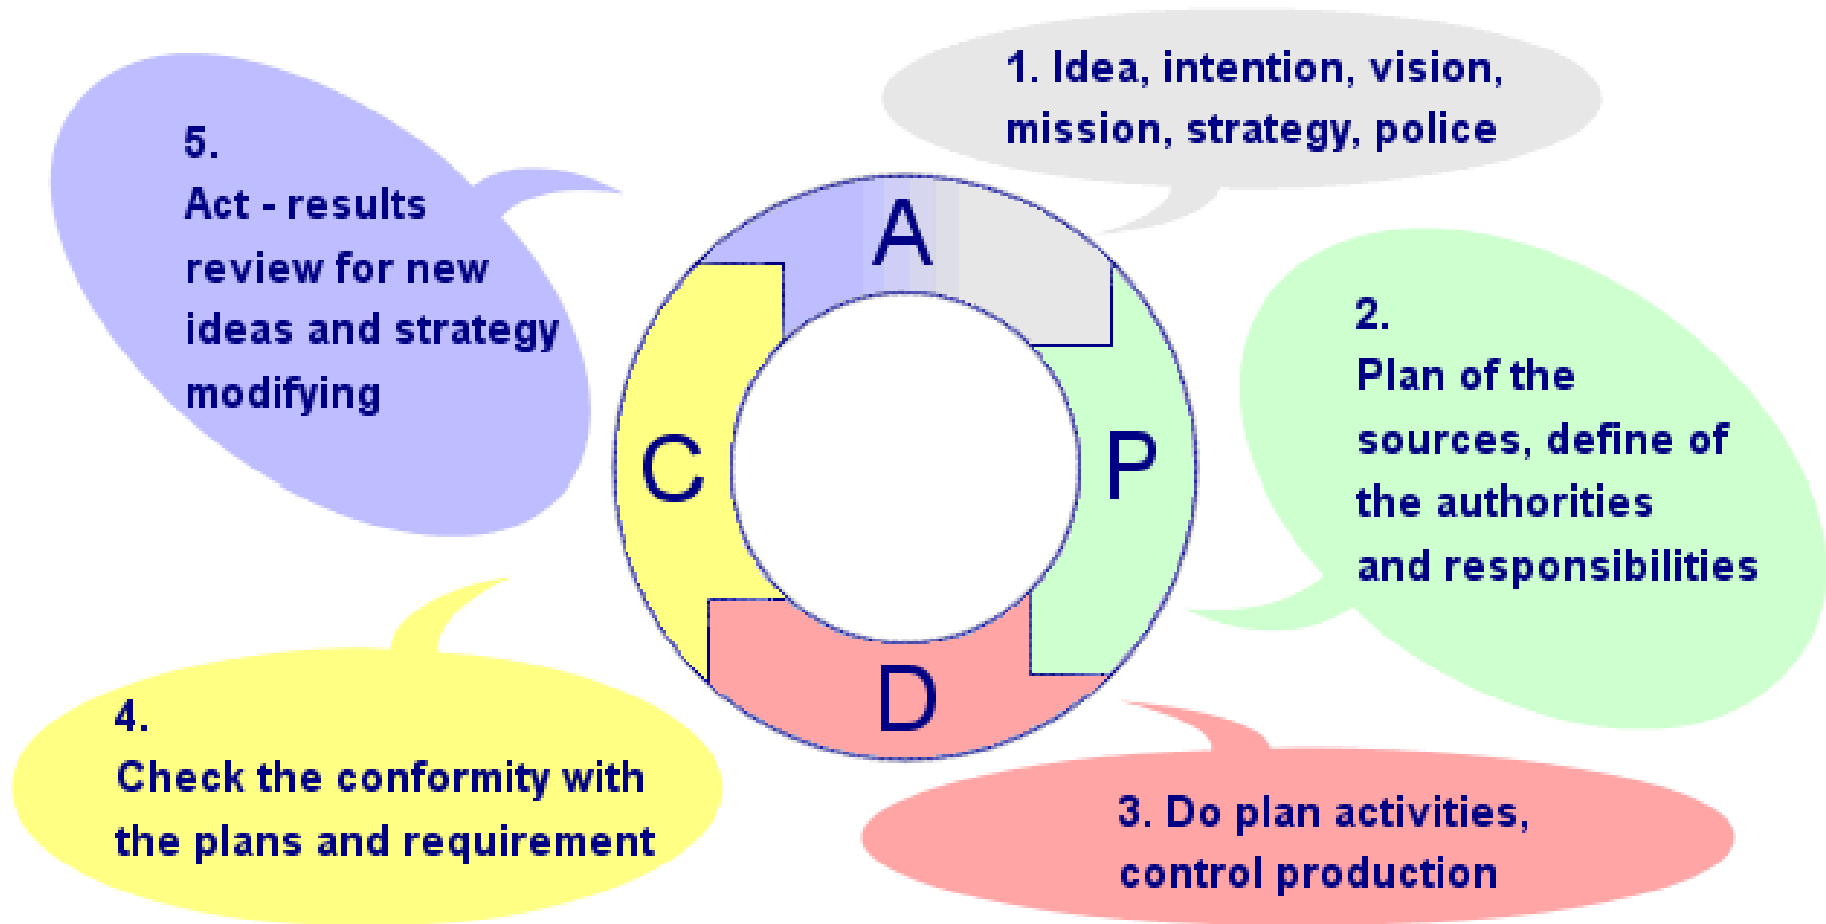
1. Idea, intention, vision, mission, strategy, police

5.
Act - results review for new ideas and strategy modifying

A

C

P

D

2.
Plan of the sources, define of the authorities and responsibilities

4.
Check the conformity with the plans and requirement

3. Do plan activities, control production